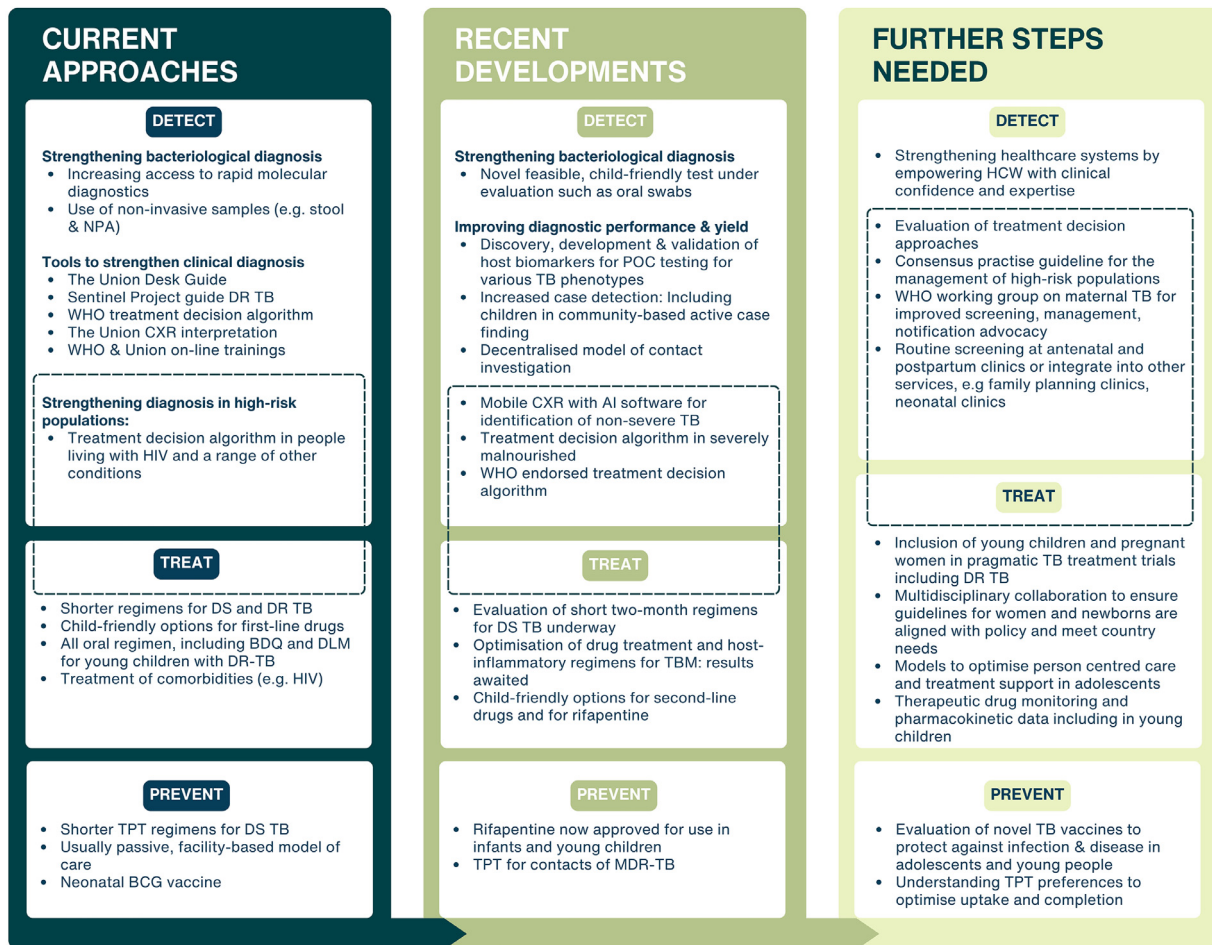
CURRENT APPROACHES

DETECT

Strengthening bacteriological diagnosis
- Increasing access to rapid molecular diagnostics
- Use of non-invasive samples (e.g. stool & NPA)

Tools to strengthen clinical diagnosis
- The Union Desk Guide
- Sentinel Project guide DR TB
- WHO treatment decision algorithm
- The Union CXR interpretation
- WHO & Union on-line trainings

Strengthening diagnosis in high-risk populations:
- Treatment decision algorithm in people living with HIV and a range of other conditions

TREAT

- Shorter regimens for DS and DR TB
- Child-friendly options for first-line drugs
- All oral regimen, including BDQ and DLM for young children with DR-TB
- Treatment of comorbidities (e.g. HIV)

PREVENT

- Shorter TPT regimens for DS TB
- Usually passive, facility-based model of care
- Neonatal BCG vaccine

RECENT DEVELOPMENTS

DETECT

Strengthening bacteriological diagnosis
- Novel feasible, child-friendly test under evaluation such as oral swabs

Improving diagnostic performance & yield
- Discovery, development & validation of host biomarkers for POC testing for various TB phenotypes
- Increased case detection: Including children in community-based active case finding
- Decentralised model of contact investigation
- Mobile CXR with AI software for identification of non-severe TB
- Treatment decision algorithm in severely malnourished
- WHO endorsed treatment decision algorithm

TREAT

- Evaluation of short two-month regimens for DS TB underway
- Optimisation of drug treatment and host-inflammatory regimens for TBM: results awaited
- Child-friendly options for second-line drugs and for rifapentine

PREVENT

- Rifapentine now approved for use in infants and young children
- TPT for contacts of MDR-TB

FURTHER STEPS NEEDED

DETECT

- Strengthening healthcare systems by empowering HCW with clinical confidence and expertise
- Evaluation of treatment decision approaches
- Consensus practise guideline for the management of high-risk populations
- WHO working group on maternal TB for improved screening, management, notification advocacy
- Routine screening at antenatal and postpartum clinics or integrate into other services, e.g family planning clinics, neonatal clinics

TREAT

- Inclusion of young children and pregnant women in pragmatic TB treatment trials including DR TB
- Multidisciplinary collaboration to ensure guidelines for women and newborns are aligned with policy and meet country needs
- Models to optimise person centred care and treatment support in adolescents
- Therapeutic drug monitoring and pharmacokinetic data including in young children

PREVENT

- Evaluation of novel TB vaccines to protect against infection & disease in adolescents and young people
- Understanding TPT preferences to optimise uptake and completion